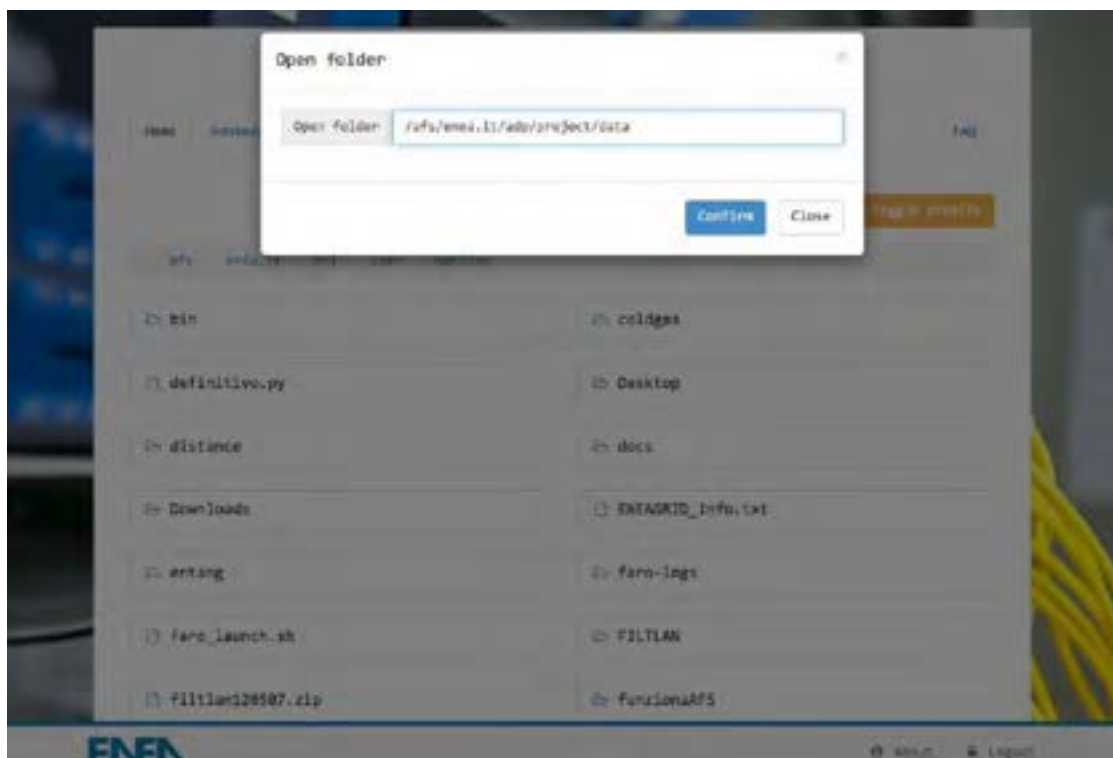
Open folder

×

Home

FAQ

Open folder /afs/enea.it/ado/project/data

Confirm Close

afs

bin

coldgas

definitivo.py

Desktop

distance

docs

Downloads

ENEAGRID_Info.txt

entang

faro-logs

faro_launch.sh

FILTLAN

filtlan120507.zip

funzionaAFS

ENEA

Logout